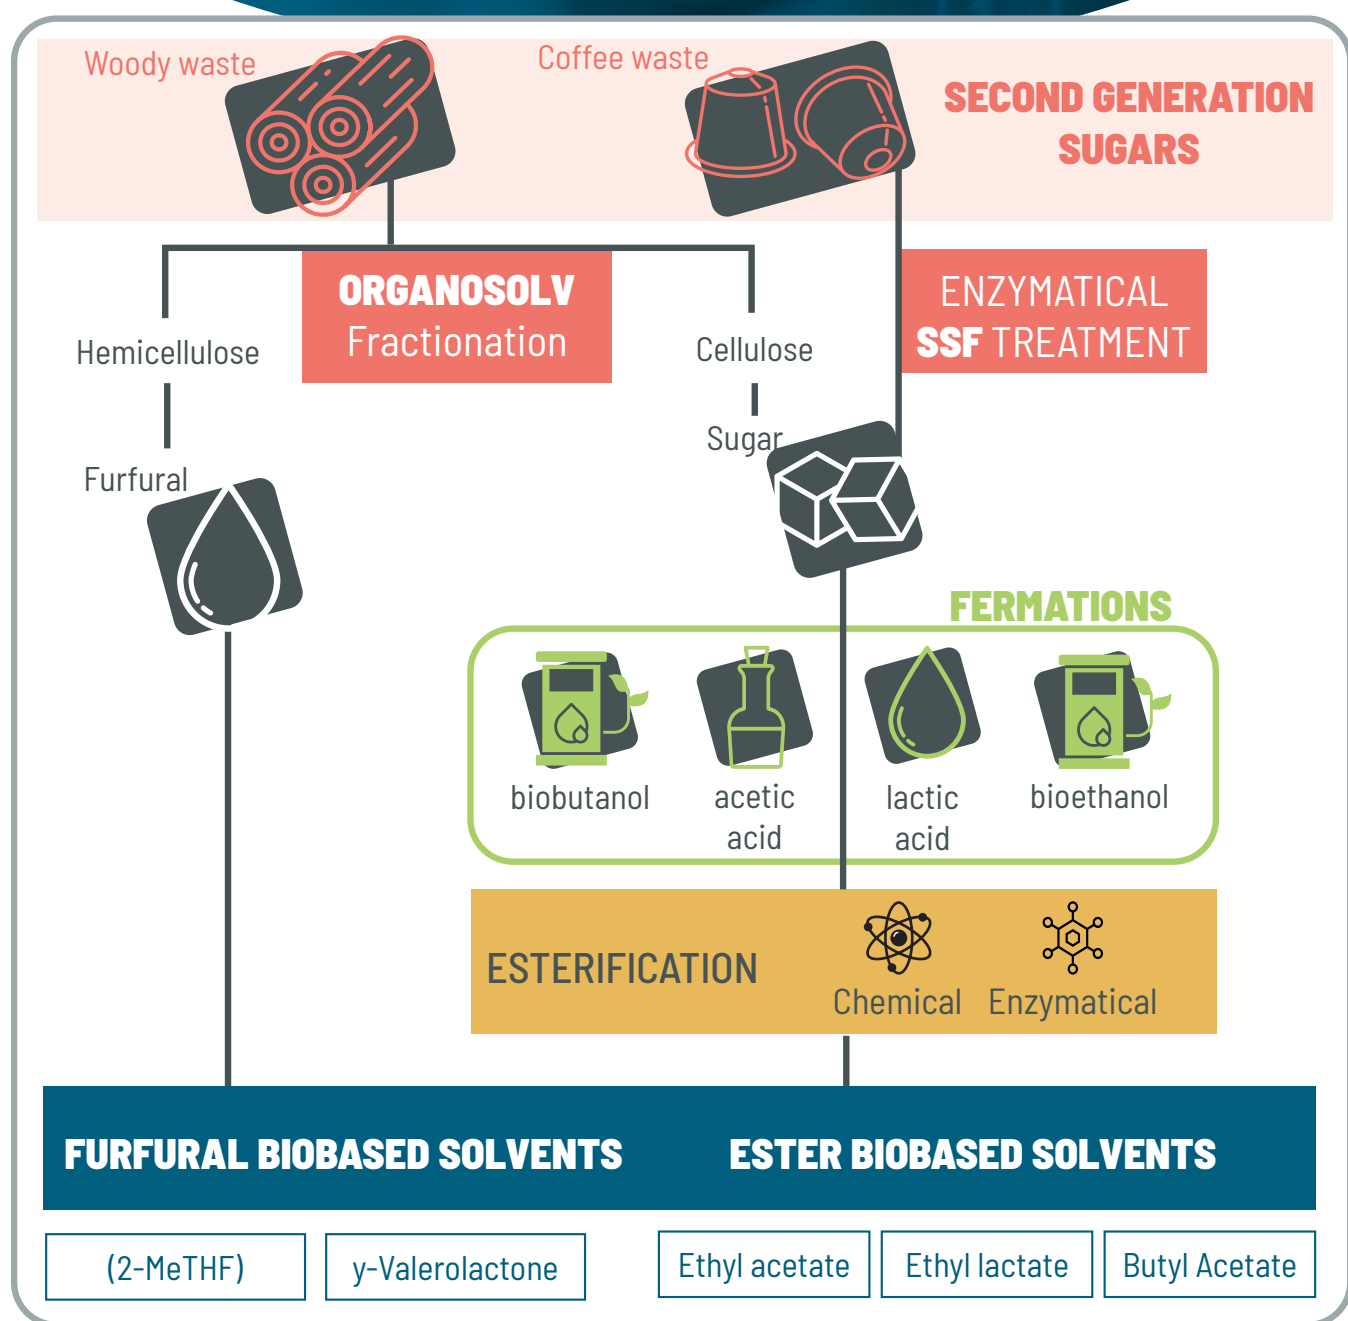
Woody waste

Coffee waste

SECOND GENERATION SUGARS

ORGANOSOLV Fractionation

ENZYMATICAL SSF TREATMENT

Hemicellulose

Cellulose

Sugar

Furfural

FERMATIONS

biobutanol

acetic acid

lactic acid

bioethanol

ESTERIFICATION

Chemical

Enzymatical

FURFURAL BIOBASED SOLVENTS

ESTER BIOBASED SOLVENTS

(2-MeTHF)

γ-Valerolactone

Ethyl acetate

Ethyl lactate

Butyl Acetate